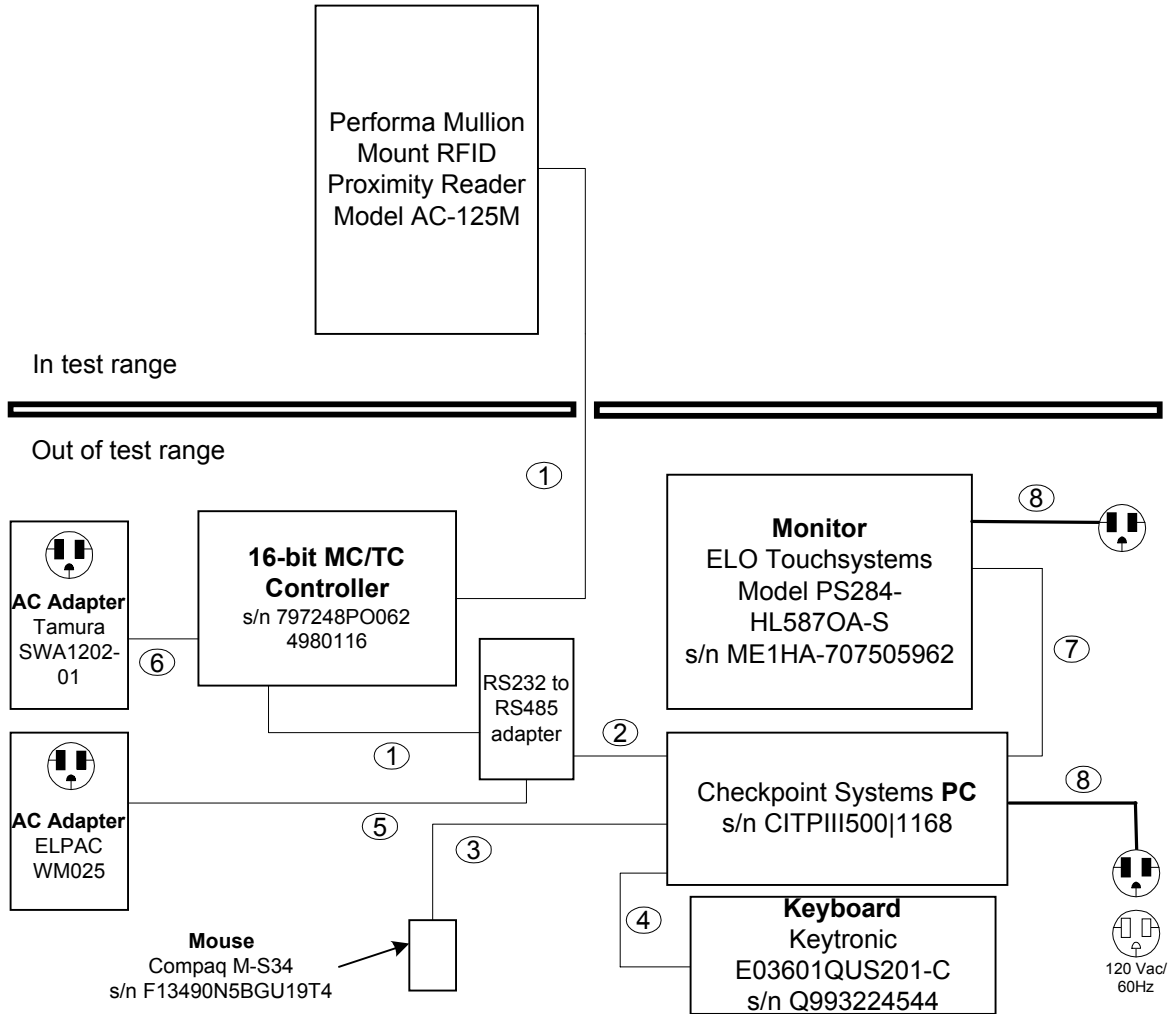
Performa Mullion Mount RFID Proximity Reader Model AC-125M

In test range

Out of test range

①

AC Adapter
Tamura
SWA1202-01

⑥

16-bit MC/TC Controller
s/n 797248PO062
4980116

Monitor
ELO Touchsystems
Model PS284-HL587OA-S
s/n ME1HA-707505962

⑧

⑦

RS232 to RS485 adapter

①

②

AC Adapter
ELPAC
WM025

⑤

③

Checkpoint Systems PC
s/n CITPIII500|1168

⑧

④

Keyboard
Keytronic
E03601QUS201-C
s/n Q993224544

Mouse
Compaq M-S34
s/n F13490N5BGU19T4

120 Vac/ 60Hz